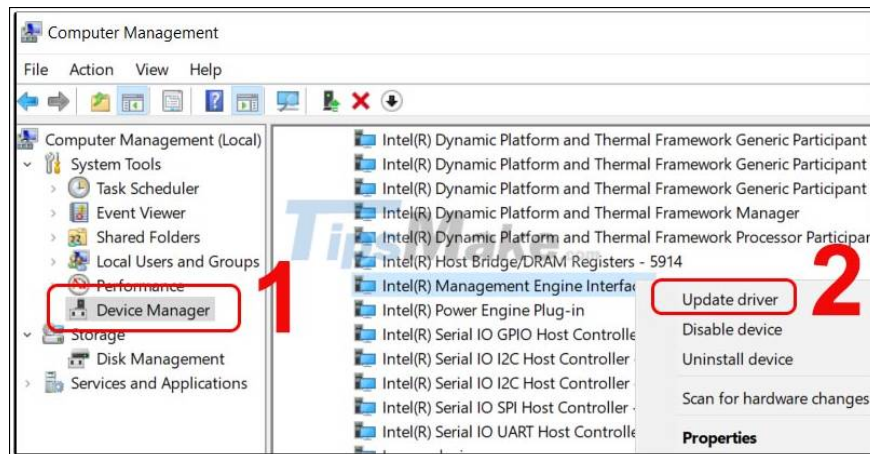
Computer Management

File Action View Help

Computer Management (Local)
System Tools
Task Scheduler
Event Viewer
Shared Folders
Local Users and Groups
Performance
Device Manager
Storage
Disk Management
Services and Applications

Intel(R) Dynamic Platform and Thermal Framework Generic Participant
Intel(R) Dynamic Platform and Thermal Framework Generic Participant
Intel(R) Dynamic Platform and Thermal Framework Generic Participant
Intel(R) Dynamic Platform and Thermal Framework Manager
Intel(R) Dynamic Platform and Thermal Framework Processor Participar
Intel(R) Host Bridge/DRAM Registers - 5914
Intel(R) Management Engine Interfac
Intel(R) Power Engine Plug-in
Intel(R) Serial IO GPIO Host Controlle
Intel(R) Serial IO I2C Host Controller
Intel(R) Serial IO I2C Host Controller
Intel(R) Serial IO SPI Host Controller
Intel(R) Serial IO UART Host Controlle

Update driver
Disable device
Uninstall device
Scan for hardware changes
Properties

1
2

TipsMake